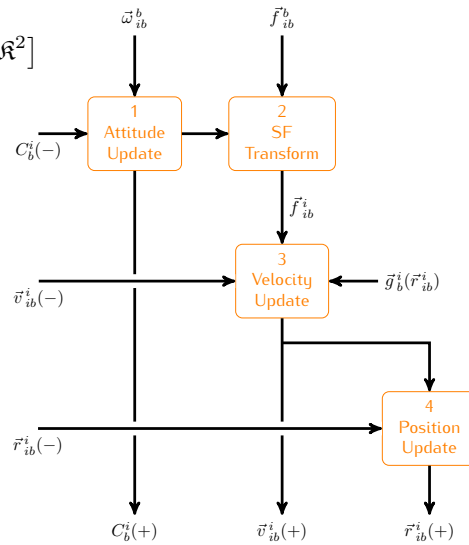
$\mathfrak{K}^2]$

$\vec{\omega}^b_{ib}$

$\vec{f}^b_{ib}$

1
Attitude
Update

2
SF
Transform

$C^i_b(-)$

$\vec{f}^i_{ib}$

3
Velocity
Update

$\vec{v}^i_{ib}(-)$

$\vec{g}^i_b(\vec{r}^i_{ib})$

4
Position
Update

$\vec{r}^i_{ib}(-)$

$C^i_b(+)$

$\vec{v}^i_{ib}(+)$

$\vec{r}^i_{ib}(+)$